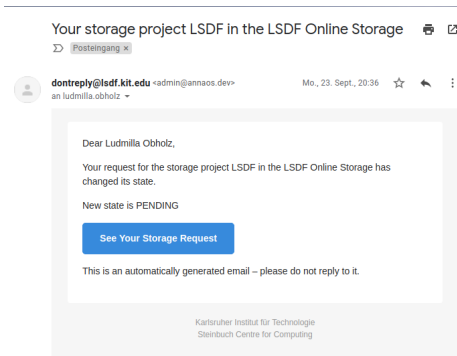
Your storage project LSDF in the LSDF Online Storage

Posteingang ×

dontreply@lsdf.kit.edu <admin@annaos.dev>
an ludmilla.obholz

Mo., 23. Sept., 20:36

Dear Ludmilla Obholz,

Your request for the storage project LSDF in the LSDF Online Storage has changed its state.

New state is PENDING

See Your Storage Request

This is an automatically generated email – please do not reply to it.

Karlsruher Institut für Technologie
Steinbuch Centre for Computing